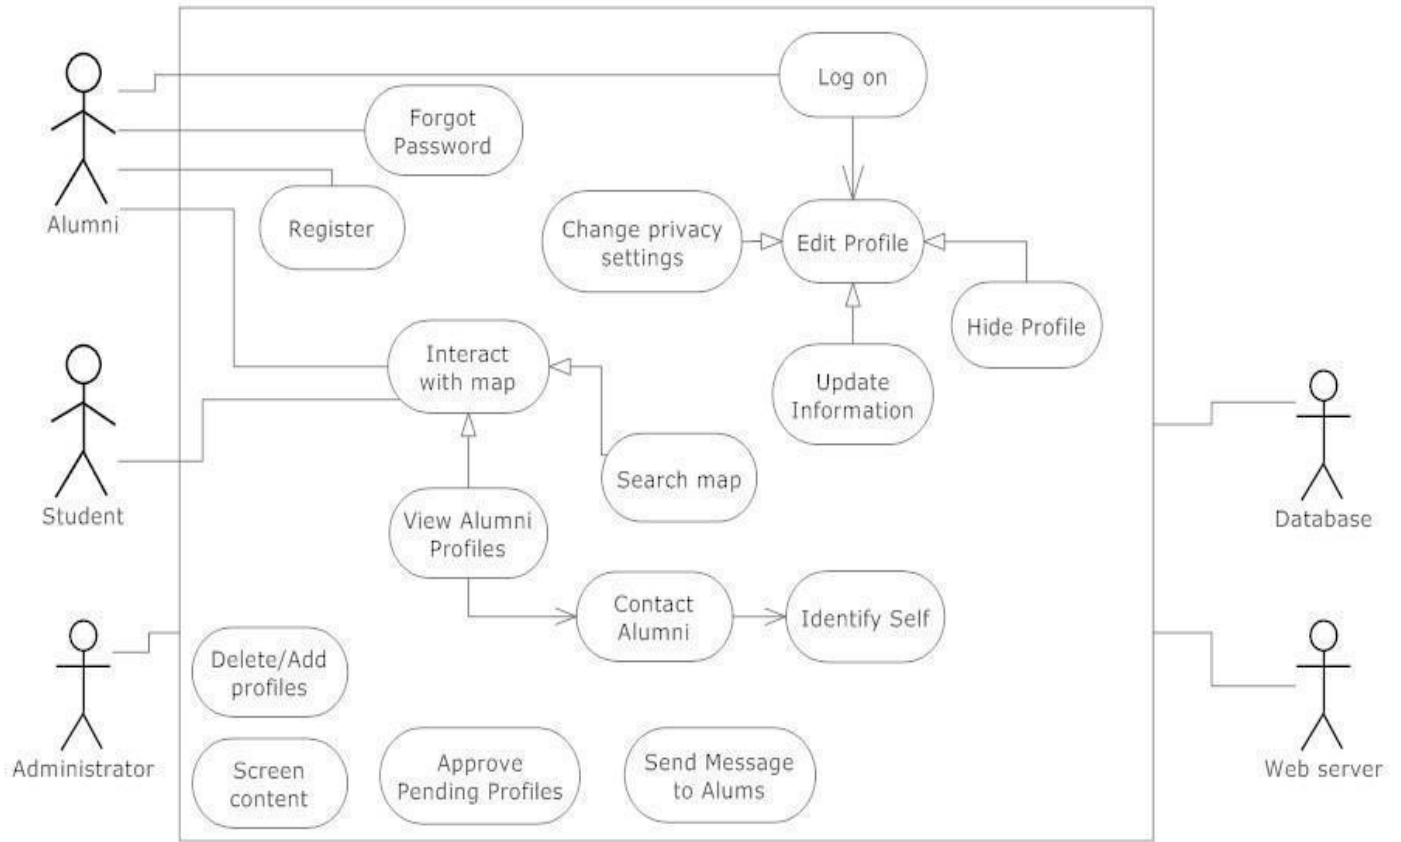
Alumni

Student

Administrator

Log on

Forgot Password

Register

Change privacy settings

Edit Profile

Hide Profile

Update Information

Interact with map

Search map

View Alumni Profiles

Contact Alumni

Identify Self

Delete/Add profiles

Screen content

Approve Pending Profiles

Send Message to Alums

Database

Web server